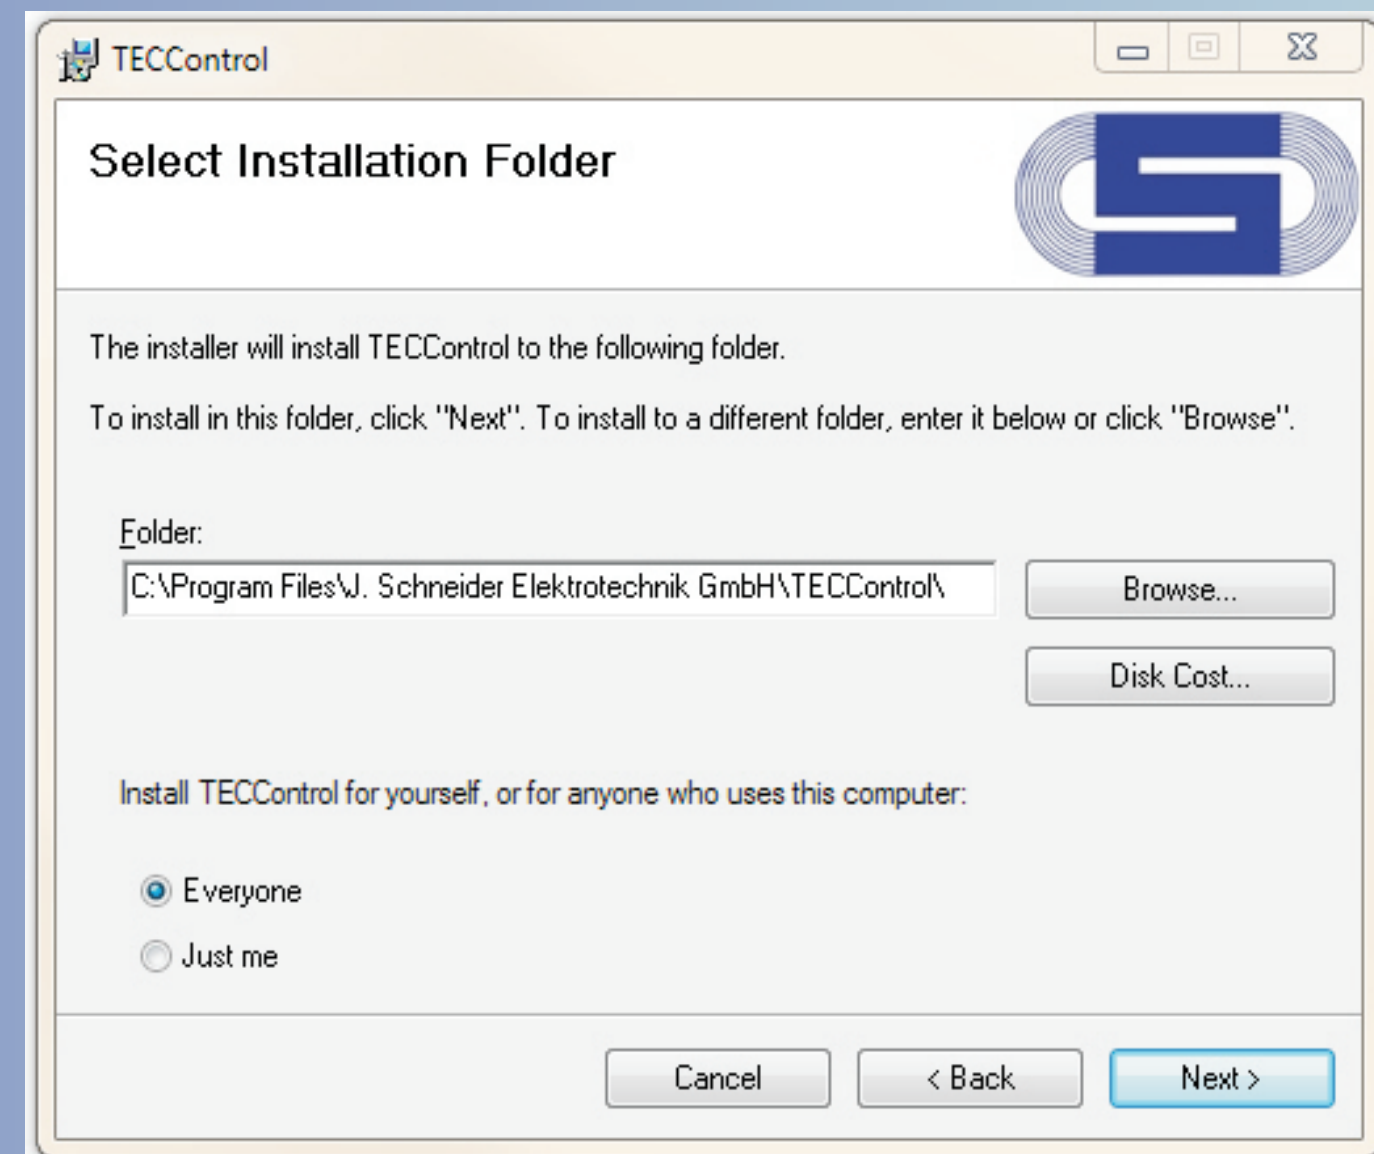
TECControl

Select Installation Folder

The installer will install TECControl to the following folder.

To install in this folder, click "Next". To install to a different folder, enter it below or click "Browse".

Folder:

C:\Program Files\J. Schneider Elektrotechnik GmbH\TECControl\

Browse...

Disk Cost...

Install TECControl for yourself, or for anyone who uses this computer:

Everyone

Just me

Cancel

< Back

Next >